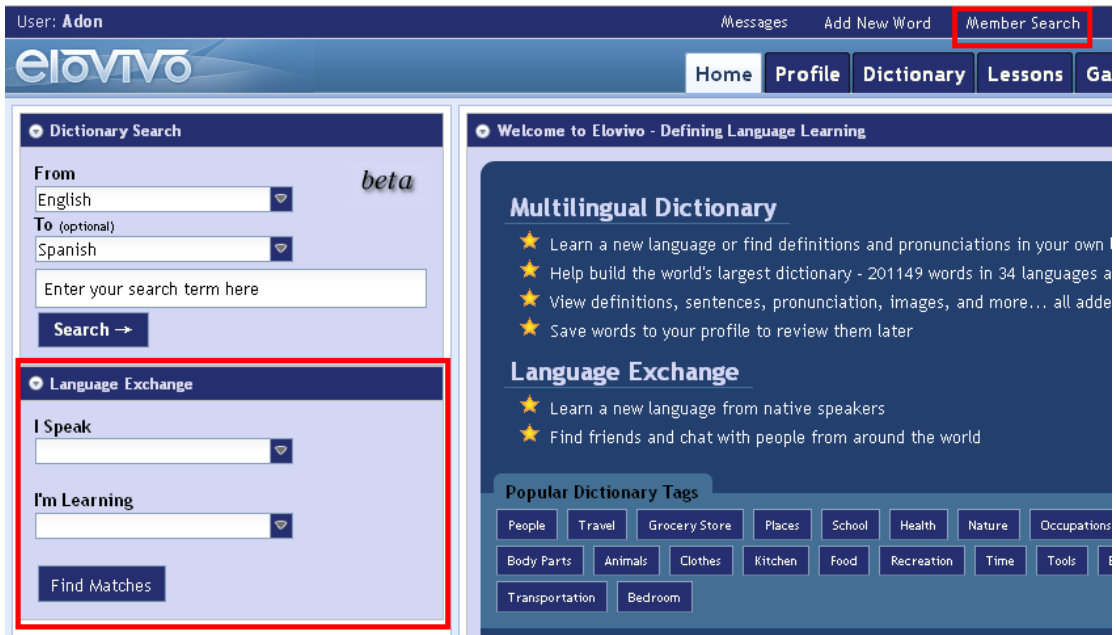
User: Adon

Messages Add New Word Member Search

elovivo

Home Profile Dictionary Lessons Ga

Dictionary Search

From

beta

English

To (optional)

Spanish

Enter your search term here

Search →

Language Exchange

I Speak

I'm Learning

Find Matches

Welcome to Elovivo - Defining Language Learning

Multilingual Dictionary

Learn a new language or find definitions and pronunciations in your own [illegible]

Help build the world's largest dictionary - 201149 words in 34 languages a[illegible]

View definitions, sentences, pronunciation, images, and more... all adde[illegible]

Save words to your profile to review them later

Language Exchange

Learn a new language from native speakers

Find friends and chat with people from around the world

Popular Dictionary Tags

People Travel Grocery Store Places School Health Nature Occupations

Body Parts Animals Clothes Kitchen Food Recreation Time Tools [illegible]

Transportation Bedroom